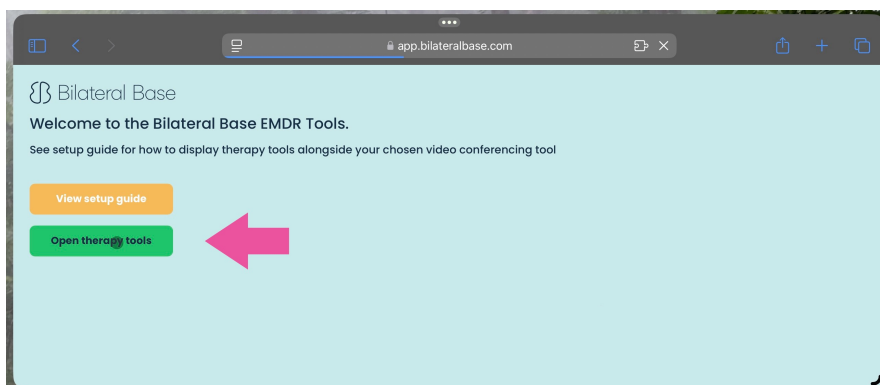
app.bilateralbase.com

Bilateral Base

Welcome to the Bilateral Base EMDR Tools.

See setup guide for how to display therapy tools alongside your chosen video conferencing tool

View setup guide

Open therapy tools